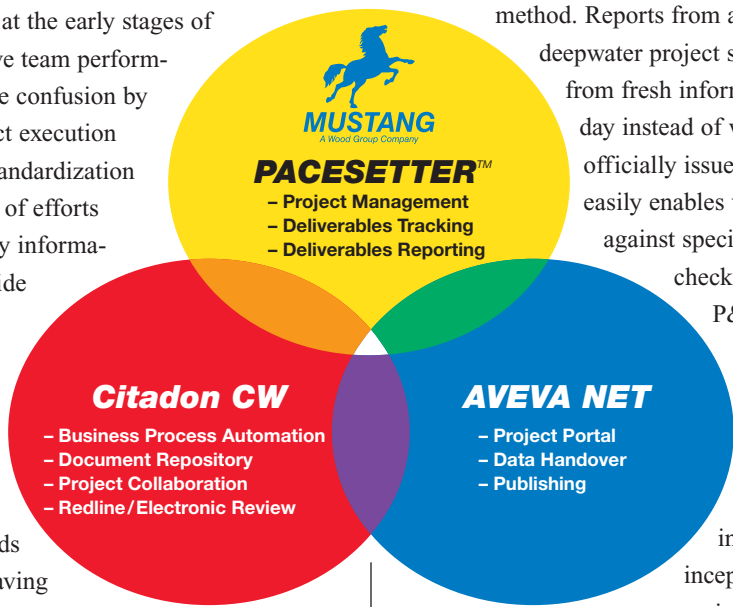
at the early stages of
ve team perform-
e confusion by
ct execution
andardization
of efforts
y informa-
de

ds
aving

method. Reports from a
deepwater project s
from fresh inform
day instead of w
officially issue
easily enables t
against speci
check
P&

in
incep

MUSTANG
A Wood Group Company

PACESETTER™
– Project Management
– Deliverables Tracking
– Deliverables Reporting

Citadon CW
– Business Process Automation
– Document Repository
– Project Collaboration
– Redline/Electronic Review

AVEVA NET
– Project Portal
– Data Handover
– Publishing